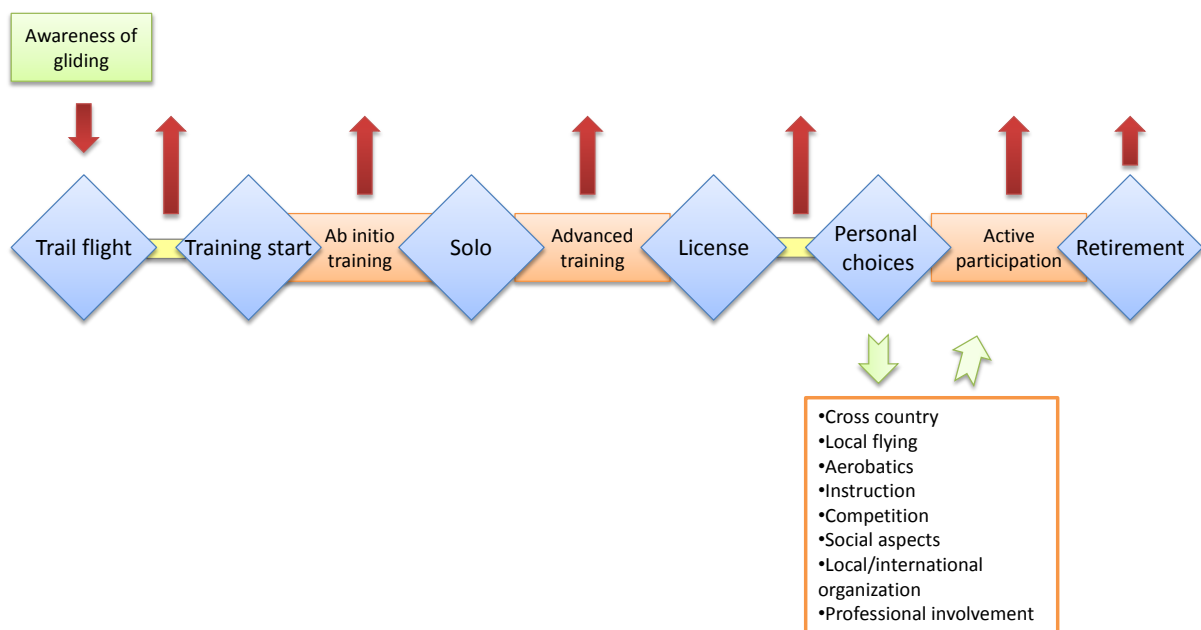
Awareness of gliding

Trail flight

Training start

Ab initio training

Solo

Advanced training

License

Personal choices

Active participation

Retirement

•Cross country
•Local flying
•Aerobatics
•Instruction
•Competition
•Social aspects
•Local/international organization
•Professional involvement